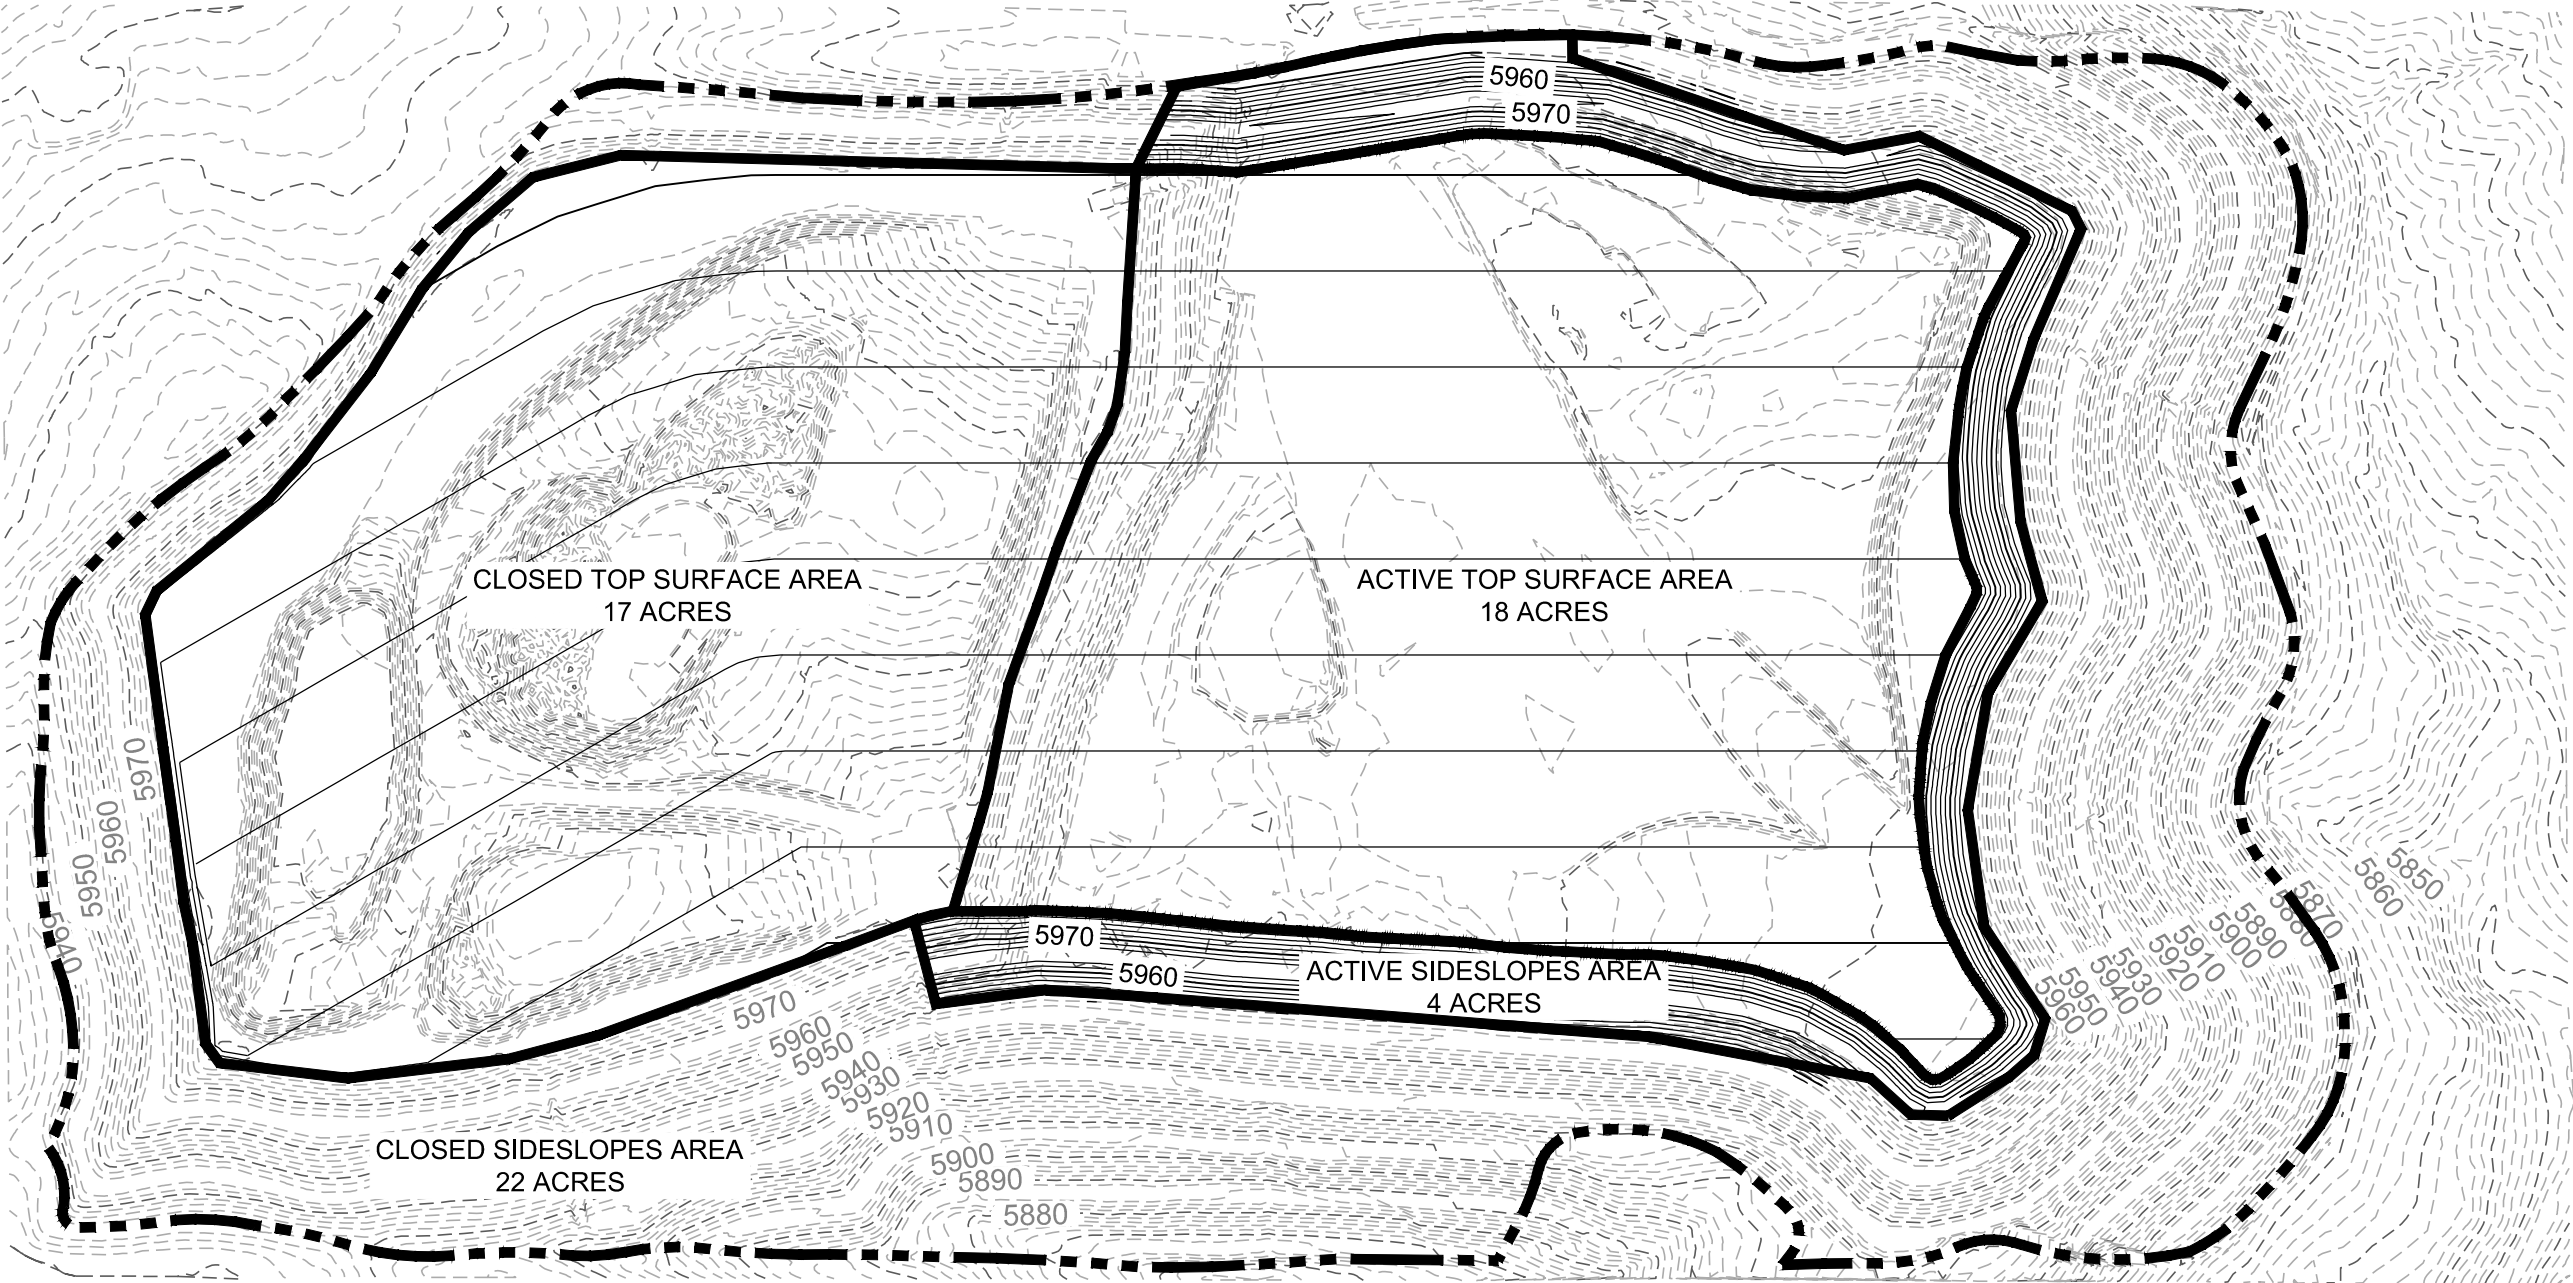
5960
5970

CLOSED TOP SURFACE AREA
17 ACRES

ACTIVE TOP SURFACE AREA
18 ACRES

5970
5960
5950
5940

5970
5960
ACTIVE SIDESLOPES AREA
4 ACRES

5970
5960
5950
5940
5930
5920
5910
5900
5890
5880

CLOSED SIDESLOPES AREA
22 ACRES

5960
5950
5940
5930
5920
5910
5900
5890
5880
5870
5860
5850